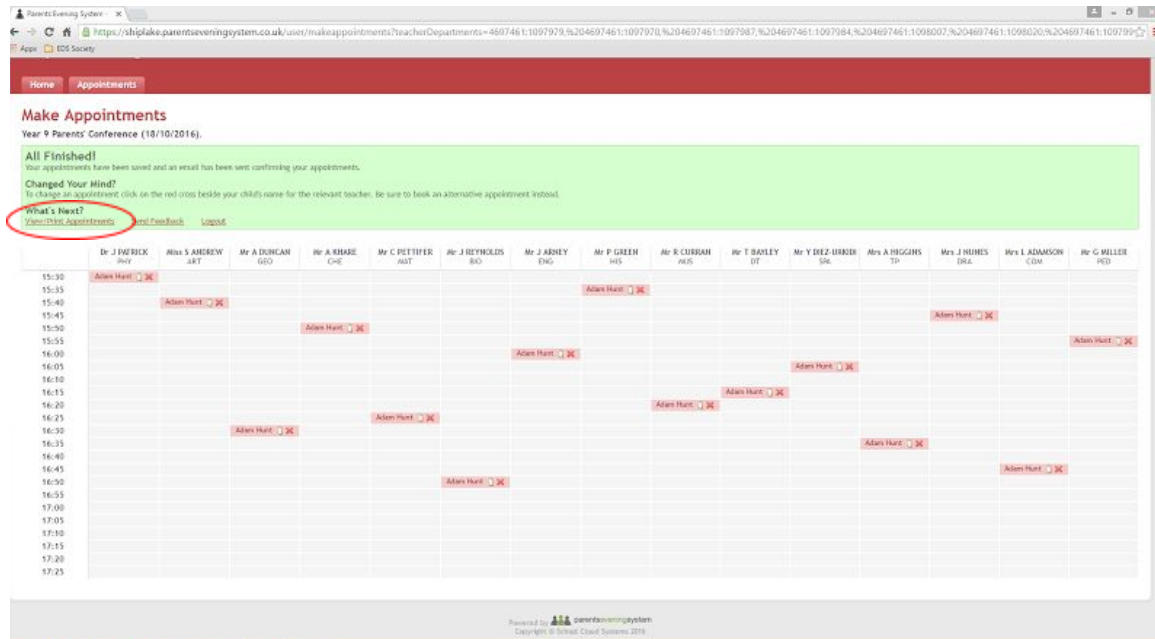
Parents Evening System ×

https://shiplake.parentseveningsystem.co.uk/user/makeappointments?teacherDepartments=4697461:1097979,%204697461:1097970,%204697461:1097987,%204697461:1097984,%204697461:1098007,%204697461:1098020,%204697461:109799

Apps EDS Society

Home Appointments

Make Appointments

Year 9 Parents' Conference (18/10/2016).

All Finished!
Your appointments have been saved and an email has been sent confirming your appointments.

Changed Your Mind?
To change an appointment click on the red cross beside your child's name for the relevant teacher. Be sure to book an alternative appointment instead.

What's Next?
View/Print Appointments Send Feedback Logout

| | Dr J PATRICK PHY | Miss S ANDREW ART | Mr A DUNCAN GEO | Mr A KHARE CHE | Mr C PETTIFER MAT | Mr J REYNOLDS BIO | Mr J ARNEY ENG | Mr P GREEN HIS | Mr R CURRAN MUS | Mr T BAYLEY DT | Mr Y DIEZ-URKIDI SPA | Mrs A HIGGINS TP | Mrs J HUMES DRA | Mrs L ADAMSON COM | Mr G MILLER PED |
|---|---|---|---|---|---|---|---|---|---|---|---|---|---|---|---|
| 15:30 | Adam Hunt | | | | | | | | | | | | | | |
| 15:35 | | | | | | | | Adam Hunt | | | | | | | |
| 15:40 | | Adam Hunt | | | | | | | | | | | | | |
| 15:45 | | | | | | | | | | | | | Adam Hunt | | |
| 15:50 | | | | Adam Hunt | | | | | | | | | | | |
| 15:55 | | | | | | | | | | | | | | | Adam Hunt |
| 16:00 | | | | | | | Adam Hunt | | | | | | | | |
| 16:05 | | | | | | | | | | | Adam Hunt | | | | |
| 16:10 | | | | | | | | | | | | | | | |
| 16:15 | | | | | | | | | | Adam Hunt | | | | | |
| 16:20 | | | | | | | | | Adam Hunt | | | | | | |
| 16:25 | | | | | Adam Hunt | | | | | | | | | | |
| 16:30 | | | Adam Hunt | | | | | | | | | | | | |
| 16:35 | | | | | | | | | | | | Adam Hunt | | | |
| 16:40 | | | | | | | | | | | | | | | |
| 16:45 | | | | | | | | | | | | | | Adam Hunt | |
| 16:50 | | | | | | Adam Hunt | | | | | | | | | |
| 16:55 | | | | | | | | | | | | | | | |
| 17:00 | | | | | | | | | | | | | | | |
| 17:05 | | | | | | | | | | | | | | | |
| 17:10 | | | | | | | | | | | | | | | |
| 17:15 | | | | | | | | | | | | | | | |
| 17:20 | | | | | | | | | | | | | | | |
| 17:25 | | | | | | | | | | | | | | | |

Powered by parentseveningsystem
Copyright © School Cloud Systems 2016